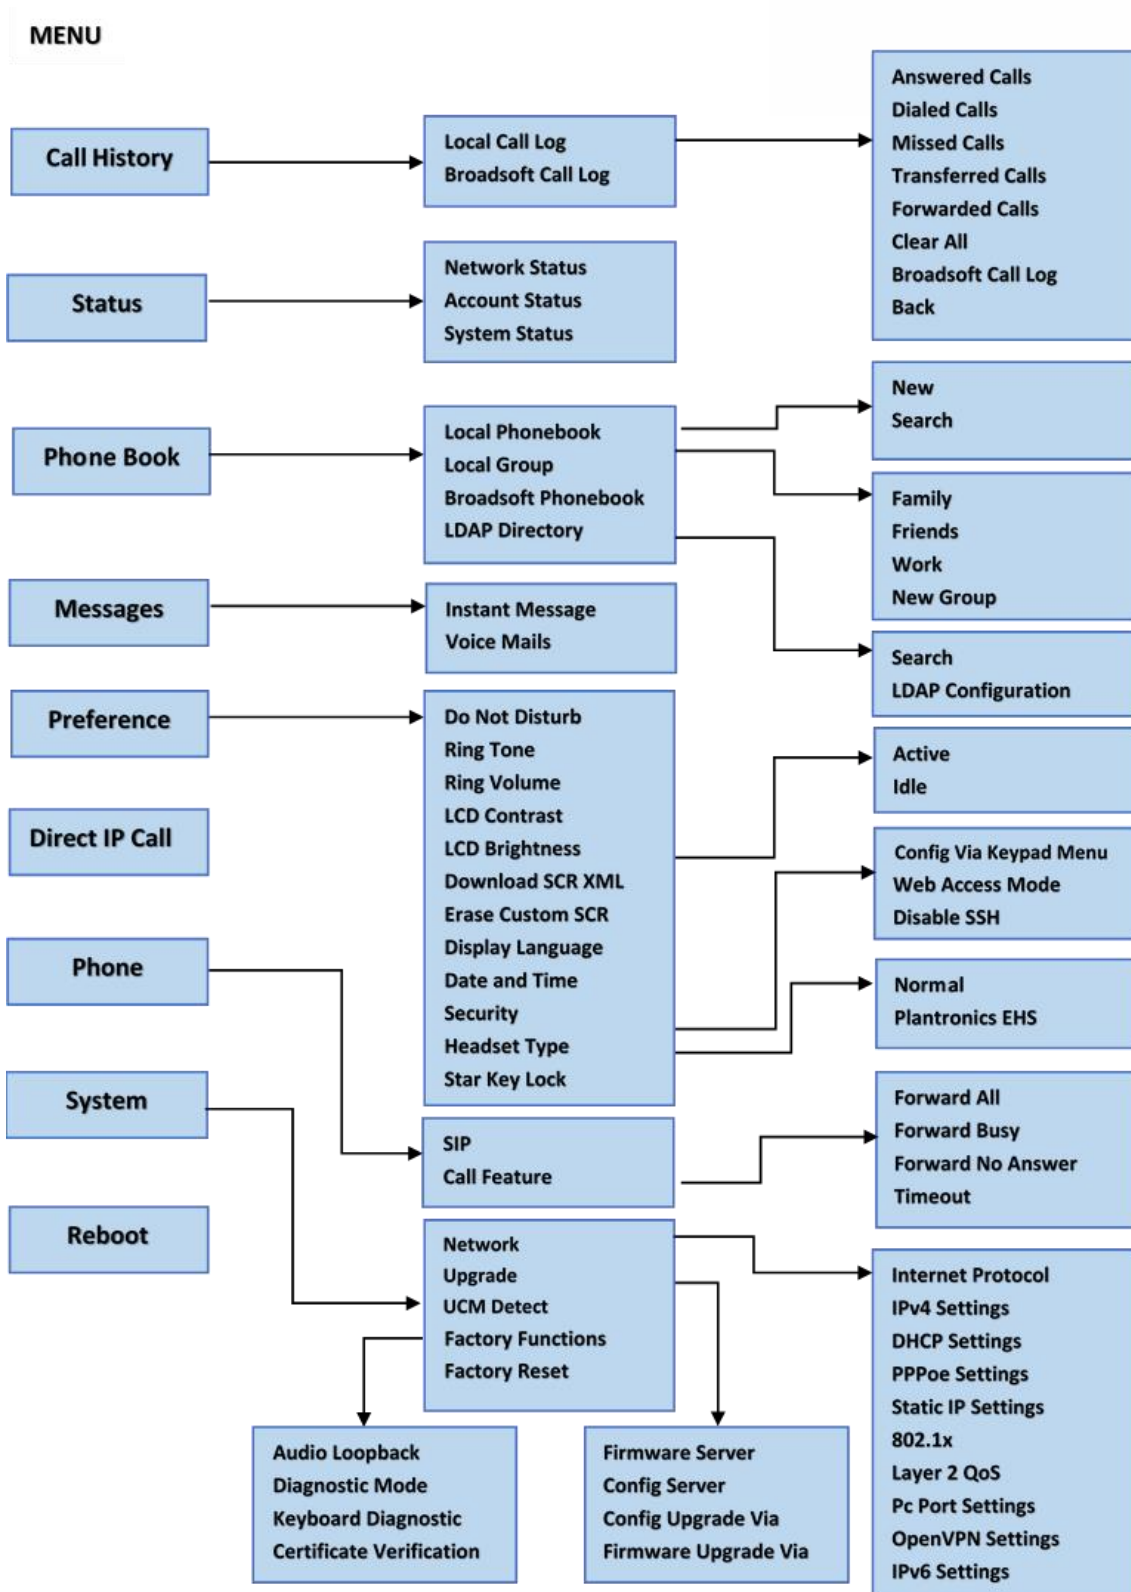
MENU

Call History

Local Call Log
Broadsoft Call Log

Answered Calls
Dialed Calls
Missed Calls
Transferred Calls
Forwarded Calls
Clear All
Broadsoft Call Log
Back

Status

Network Status
Account Status
System Status

Phone Book

Local Phonebook
Local Group
Broadsoft Phonebook
LDAP Directory

New
Search

Family
Friends
Work
New Group

Messages

Instant Message
Voice Mails

Search
LDAP Configuration

Preference

Do Not Disturb
Ring Tone
Ring Volume
LCD Contrast
LCD Brightness
Download SCR XML
Erase Custom SCR
Display Language
Date and Time
Security
Headset Type
Star Key Lock

Active
Idle

Direct IP Call

Config Via Keypad Menu
Web Access Mode
Disable SSH

Phone

Normal
Plantronics EHS

System

SIP
Call Feature

Forward All
Forward Busy
Forward No Answer
Timeout

Reboot

Network
Upgrade
UCM Detect
Factory Functions
Factory Reset

Internet Protocol
IPv4 Settings
DHCP Settings
PPPoe Settings
Static IP Settings
802.1x
Layer 2 QoS
Pc Port Settings
OpenVPN Settings
IPv6 Settings

Audio Loopback
Diagnostic Mode
Keyboard Diagnostic
Certificate Verification

Firmware Server
Config Server
Config Upgrade Via
Firmware Upgrade Via